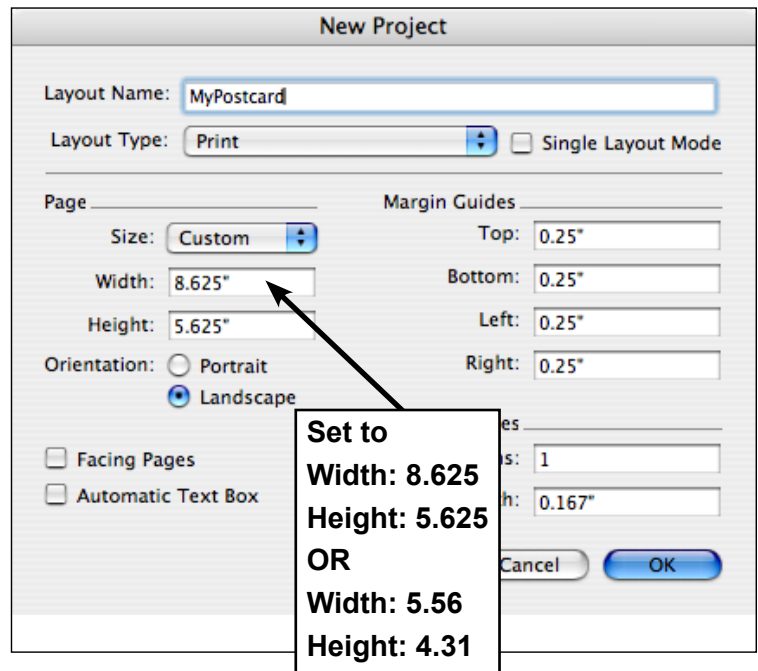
New Project

Layout Name: MyPostcard

Layout Type: Print

Single Layout Mode

Page

Size: Custom

Width: 8.625"

Height: 5.625"

Orientation: Portrait

Landscape

Facing Pages

Automatic Text Box

Margin Guides

Top: 0.25"

Bottom: 0.25"

Left: 0.25"

Right: 0.25"

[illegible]es

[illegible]s: 1

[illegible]th: 0.167"

Cancel

OK

Set to
Width: 8.625
Height: 5.625
OR
Width: 5.56
Height: 4.31